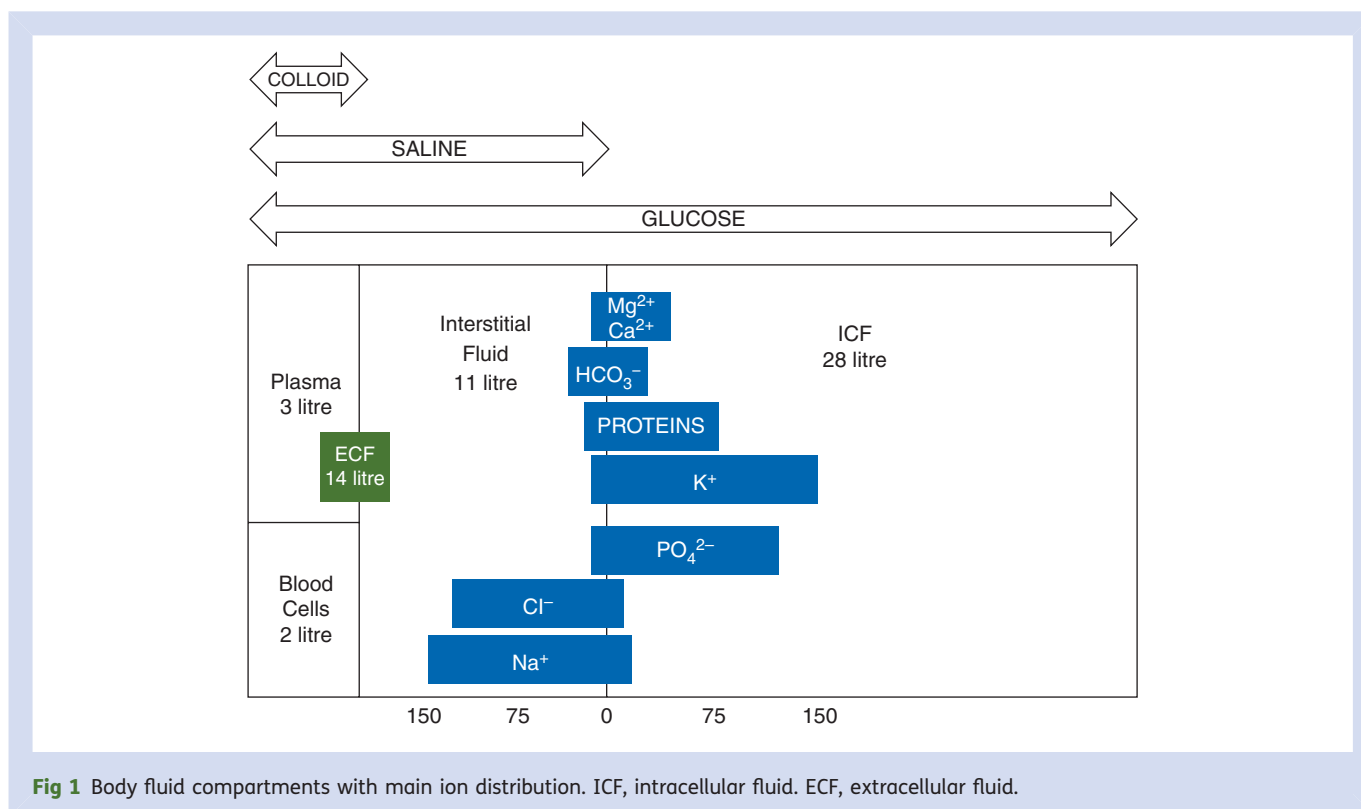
COLLOID

SALINE

GLUCOSE

Plasma
3 litre

ECF
14 litre

Blood
Cells
2 litre

Interstitial
Fluid
11 litre

$Mg^{2+}$
$Ca^{2+}$

$HCO_3^-$

PROTEINS

$K^+$

ICF
28 litre

$PO_4^{2-}$

$Cl^-$

$Na^+$

150 75 0 75 150

**Fig 1** Body fluid compartments with main ion distribution. ICF, intracellular fluid. ECF, extracellular fluid.